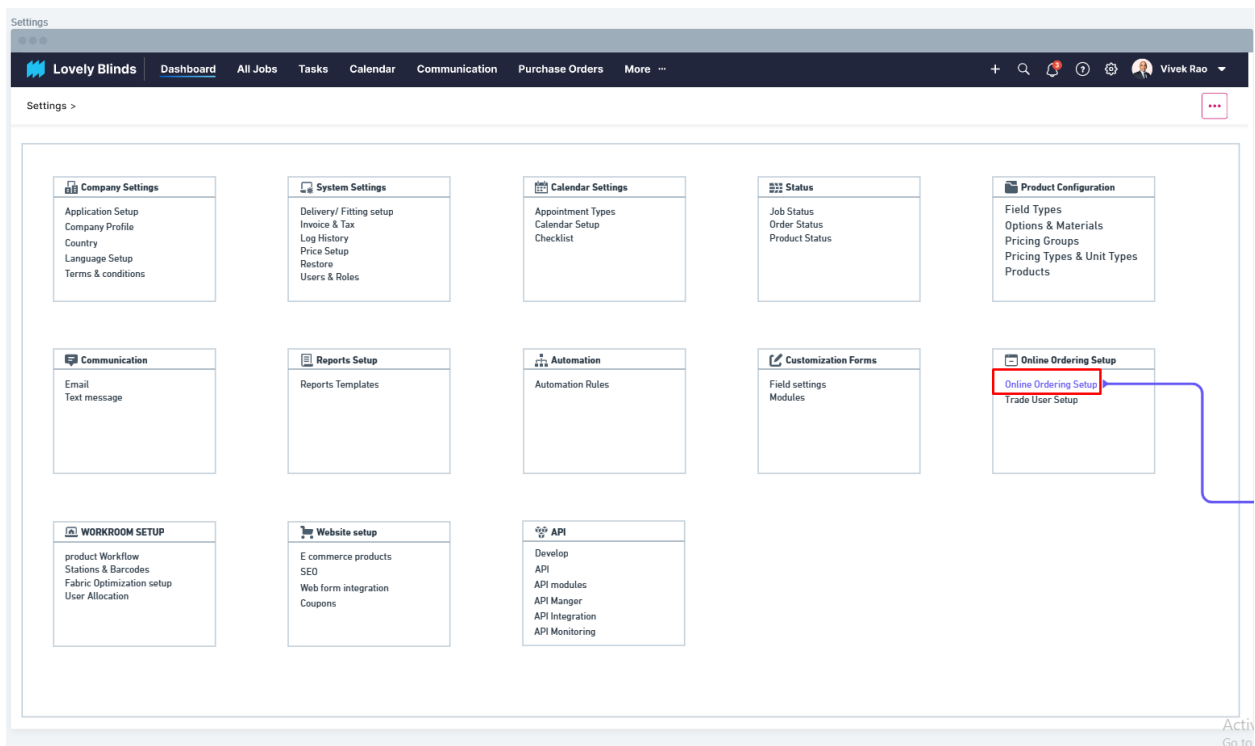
Settings

Lovely Blinds Dashboard All Jobs Tasks Calendar Communication Purchase Orders More ···

+ 3 Vivek Rao

Settings >

···

Company Settings
Application Setup
Company Profile
Country
Language Setup
Terms & conditions

System Settings
Delivery/ Fitting setup
Invoice & Tax
Log History
Price Setup
Restore
Users & Roles

Calendar Settings
Appointment Types
Calendar Setup
Checklist

Status
Job Status
Order Status
Product Status

Product Configuration
Field Types
Options & Materials
Pricing Groups
Pricing Types & Unit Types
Products

Communication
Email
Text message

Reports Setup
Reports Templates

Automation
Automation Rules

Customization Forms
Field settings
Modules

Online Ordering Setup
Online Ordering Setup
Trade User Setup

WORKROOM SETUP
product Workflow
Stations & Barcodes
Fabric Optimization setup
User Allocation

Website setup
E commerce products
SEO
Web form integration
Coupons

API
Develop
API
API modules
API Manger
API Integration
API Monitoring

Acti
Go t